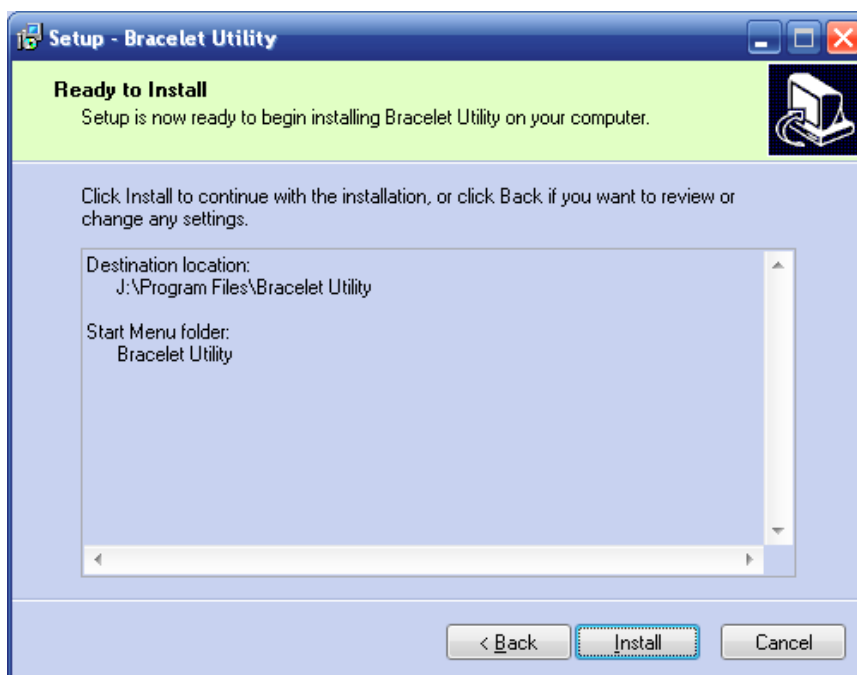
Setup - Bracelet Utility

Ready to Install

Setup is now ready to begin installing Bracelet Utility on your computer.

Click Install to continue with the installation, or click Back if you want to review or change any settings.

Destination location:
J:\Program Files\Bracelet Utility

Start Menu folder:
Bracelet Utility

< Back

Install

Cancel